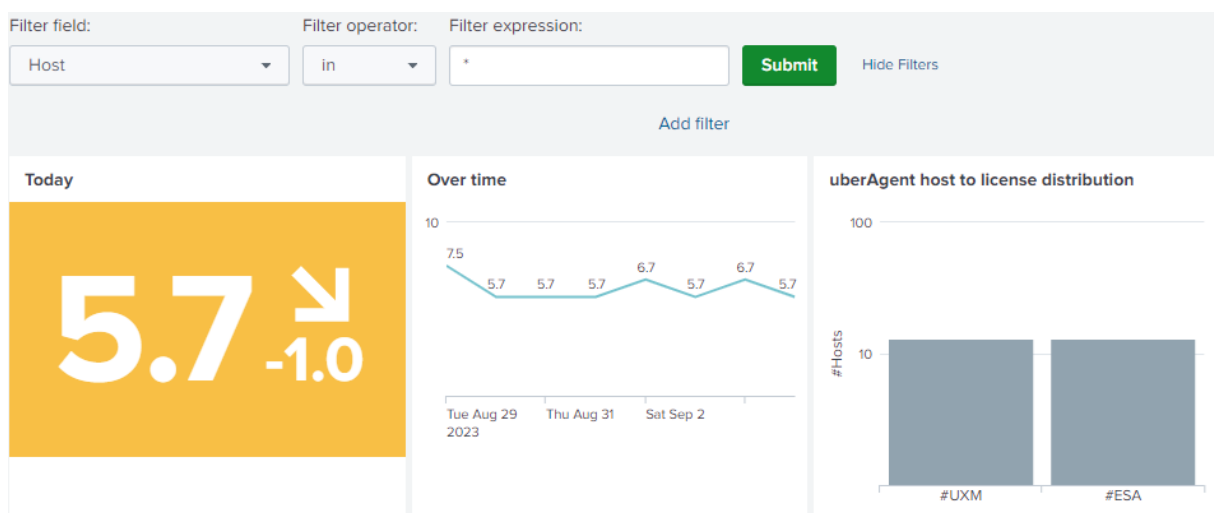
Filter field:
Host

Filter operator:
in

Filter expression:
*

Submit

Hide Filters

Add filter

Today

5.7 -1.0

Over time

10

7.5
5.7
5.7
5.7
6.7
5.7
6.7
5.7

Tue Aug 29 2023
Thu Aug 31
Sat Sep 2

uberAgent host to license distribution

100

10

#Hosts

#UXM
#ESA